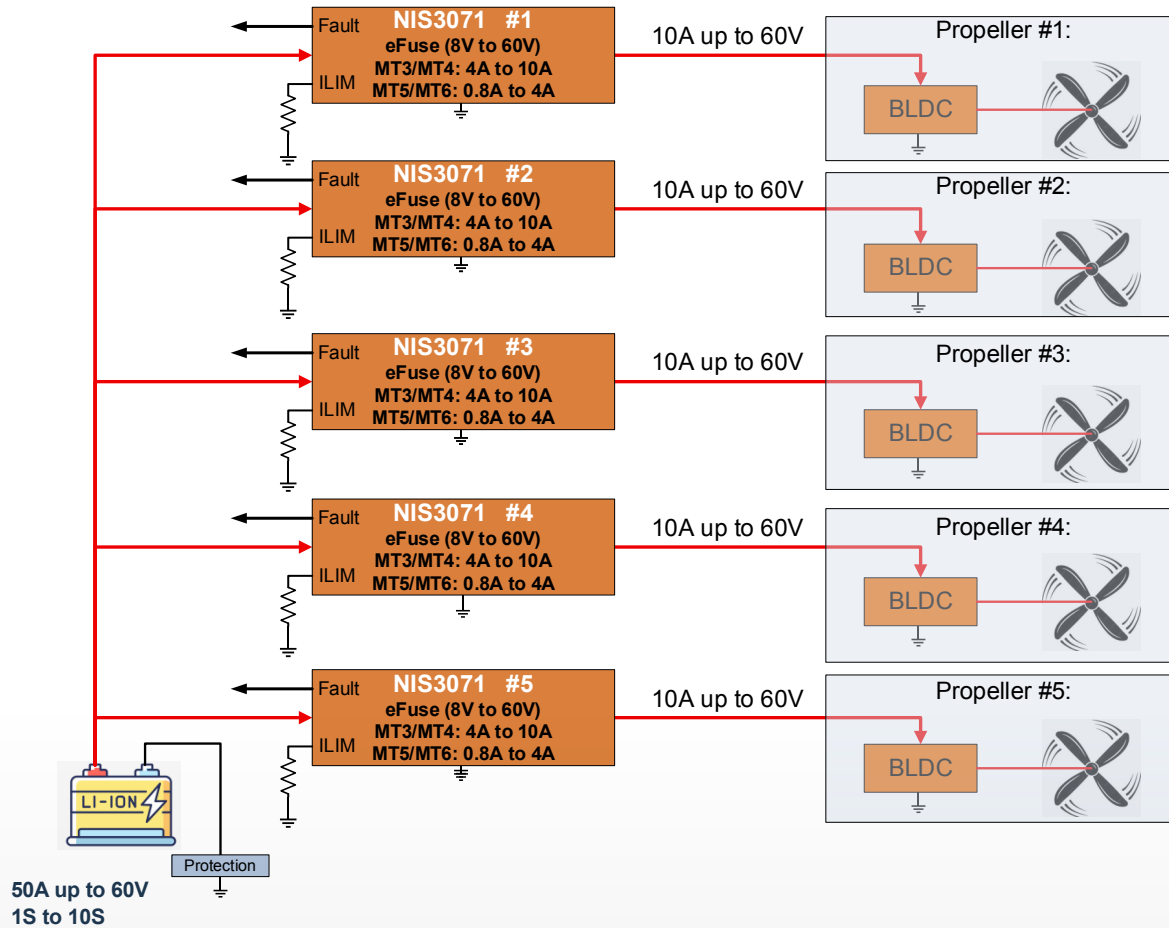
Fault
NIS3071 #1
eFuse (8V to 60V)
MT3/MT4: 4A to 10A
ILIM
MT5/MT6: 0.8A to 4A

10A up to 60V

Propeller #1:
BLDC

Fault
NIS3071 #2
eFuse (8V to 60V)
MT3/MT4: 4A to 10A
ILIM
MT5/MT6: 0.8A to 4A

10A up to 60V

Propeller #2:
BLDC

Fault
NIS3071 #3
eFuse (8V to 60V)
MT3/MT4: 4A to 10A
ILIM
MT5/MT6: 0.8A to 4A

10A up to 60V

Propeller #3:
BLDC

Fault
NIS3071 #4
eFuse (8V to 60V)
MT3/MT4: 4A to 10A
ILIM
MT5/MT6: 0.8A to 4A

10A up to 60V

Propeller #4:
BLDC

Fault
NIS3071 #5
eFuse (8V to 60V)
MT3/MT4: 4A to 10A
ILIM
MT5/MT6: 0.8A to 4A

10A up to 60V

Propeller #5:
BLDC

LI-ION
Protection

50A up to 60V
1S to 10S